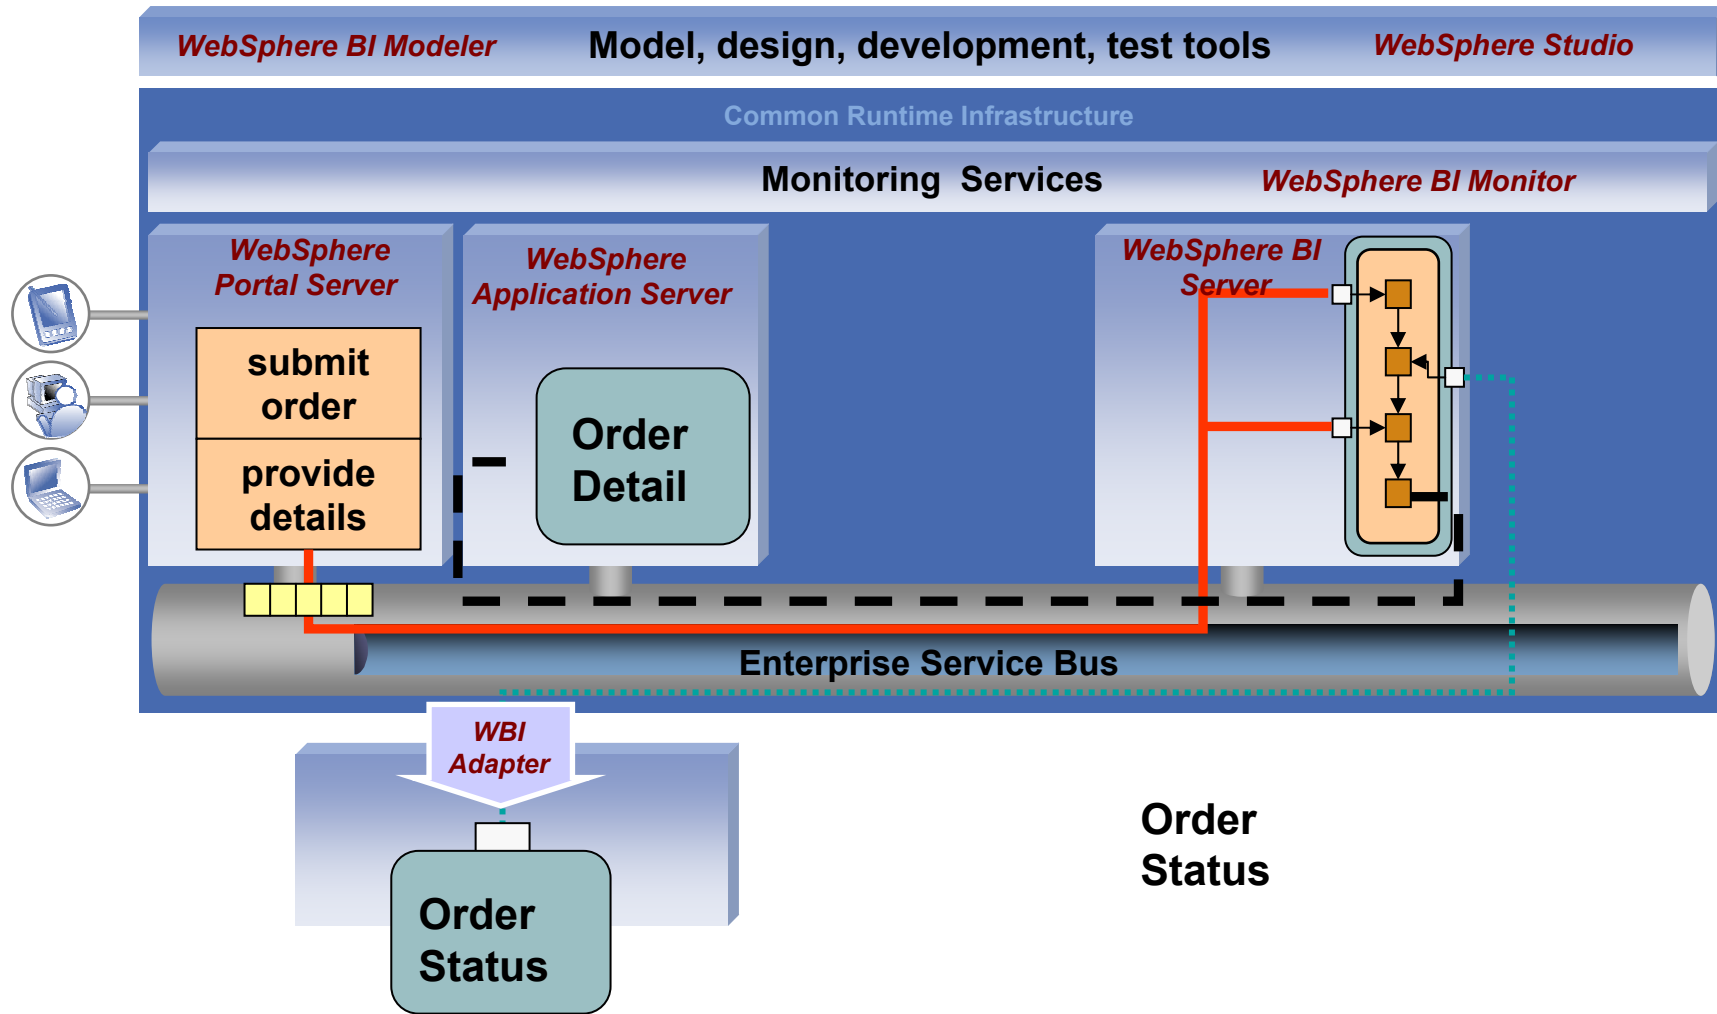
WebSphere BI Modeler

Model, design, development, test tools

WebSphere Studio

Common Runtime Infrastructure

Monitoring Services

WebSphere BI Monitor

WebSphere Portal Server

submit order

provide details

WebSphere Application Server

Order Detail

WebSphere BI Server

Enterprise Service Bus

WBI Adapter

Order Status

Order Status